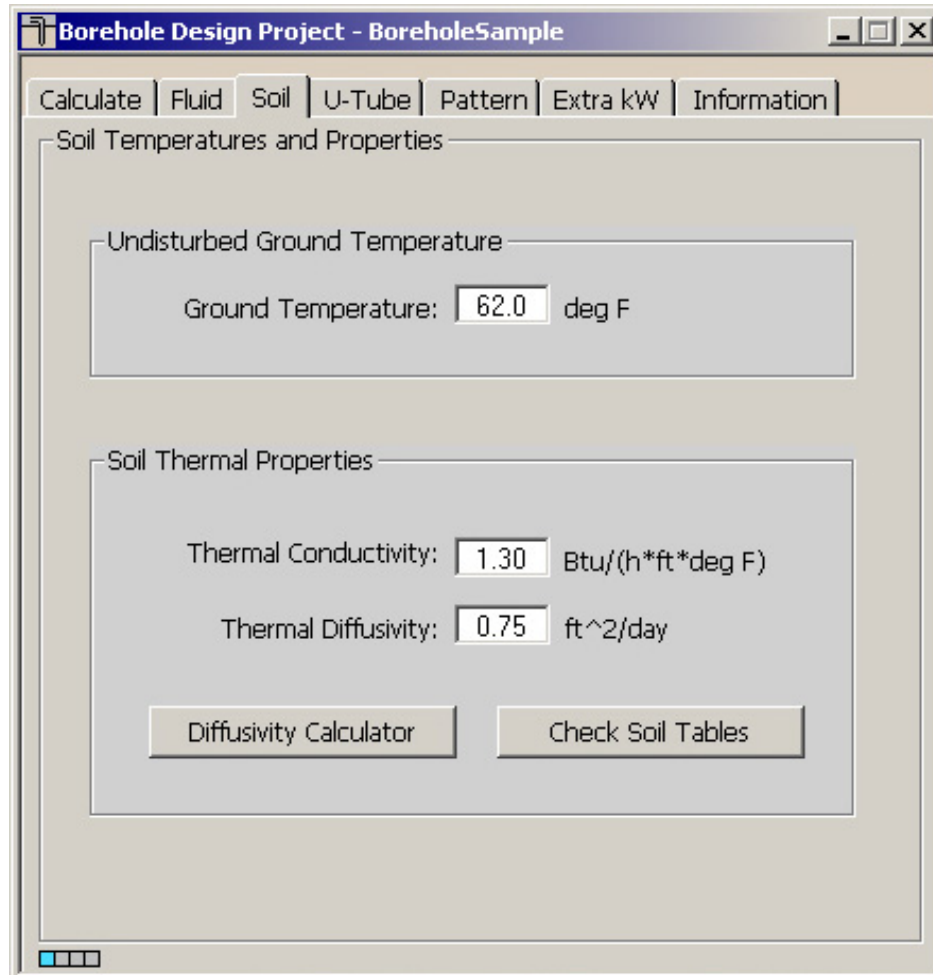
Borehole Design Project - BoreholeSample

Calculate | Fluid | Soil | U-Tube | Pattern | Extra kW | Information

Soil Temperatures and Properties

Undisturbed Ground Temperature

Ground Temperature: 62.0 deg F

Soil Thermal Properties

Thermal Conductivity: 1.30 Btu/(h*ft*deg F)

Thermal Diffusivity: 0.75 ft^2/day

Diffusivity Calculator

Check Soil Tables